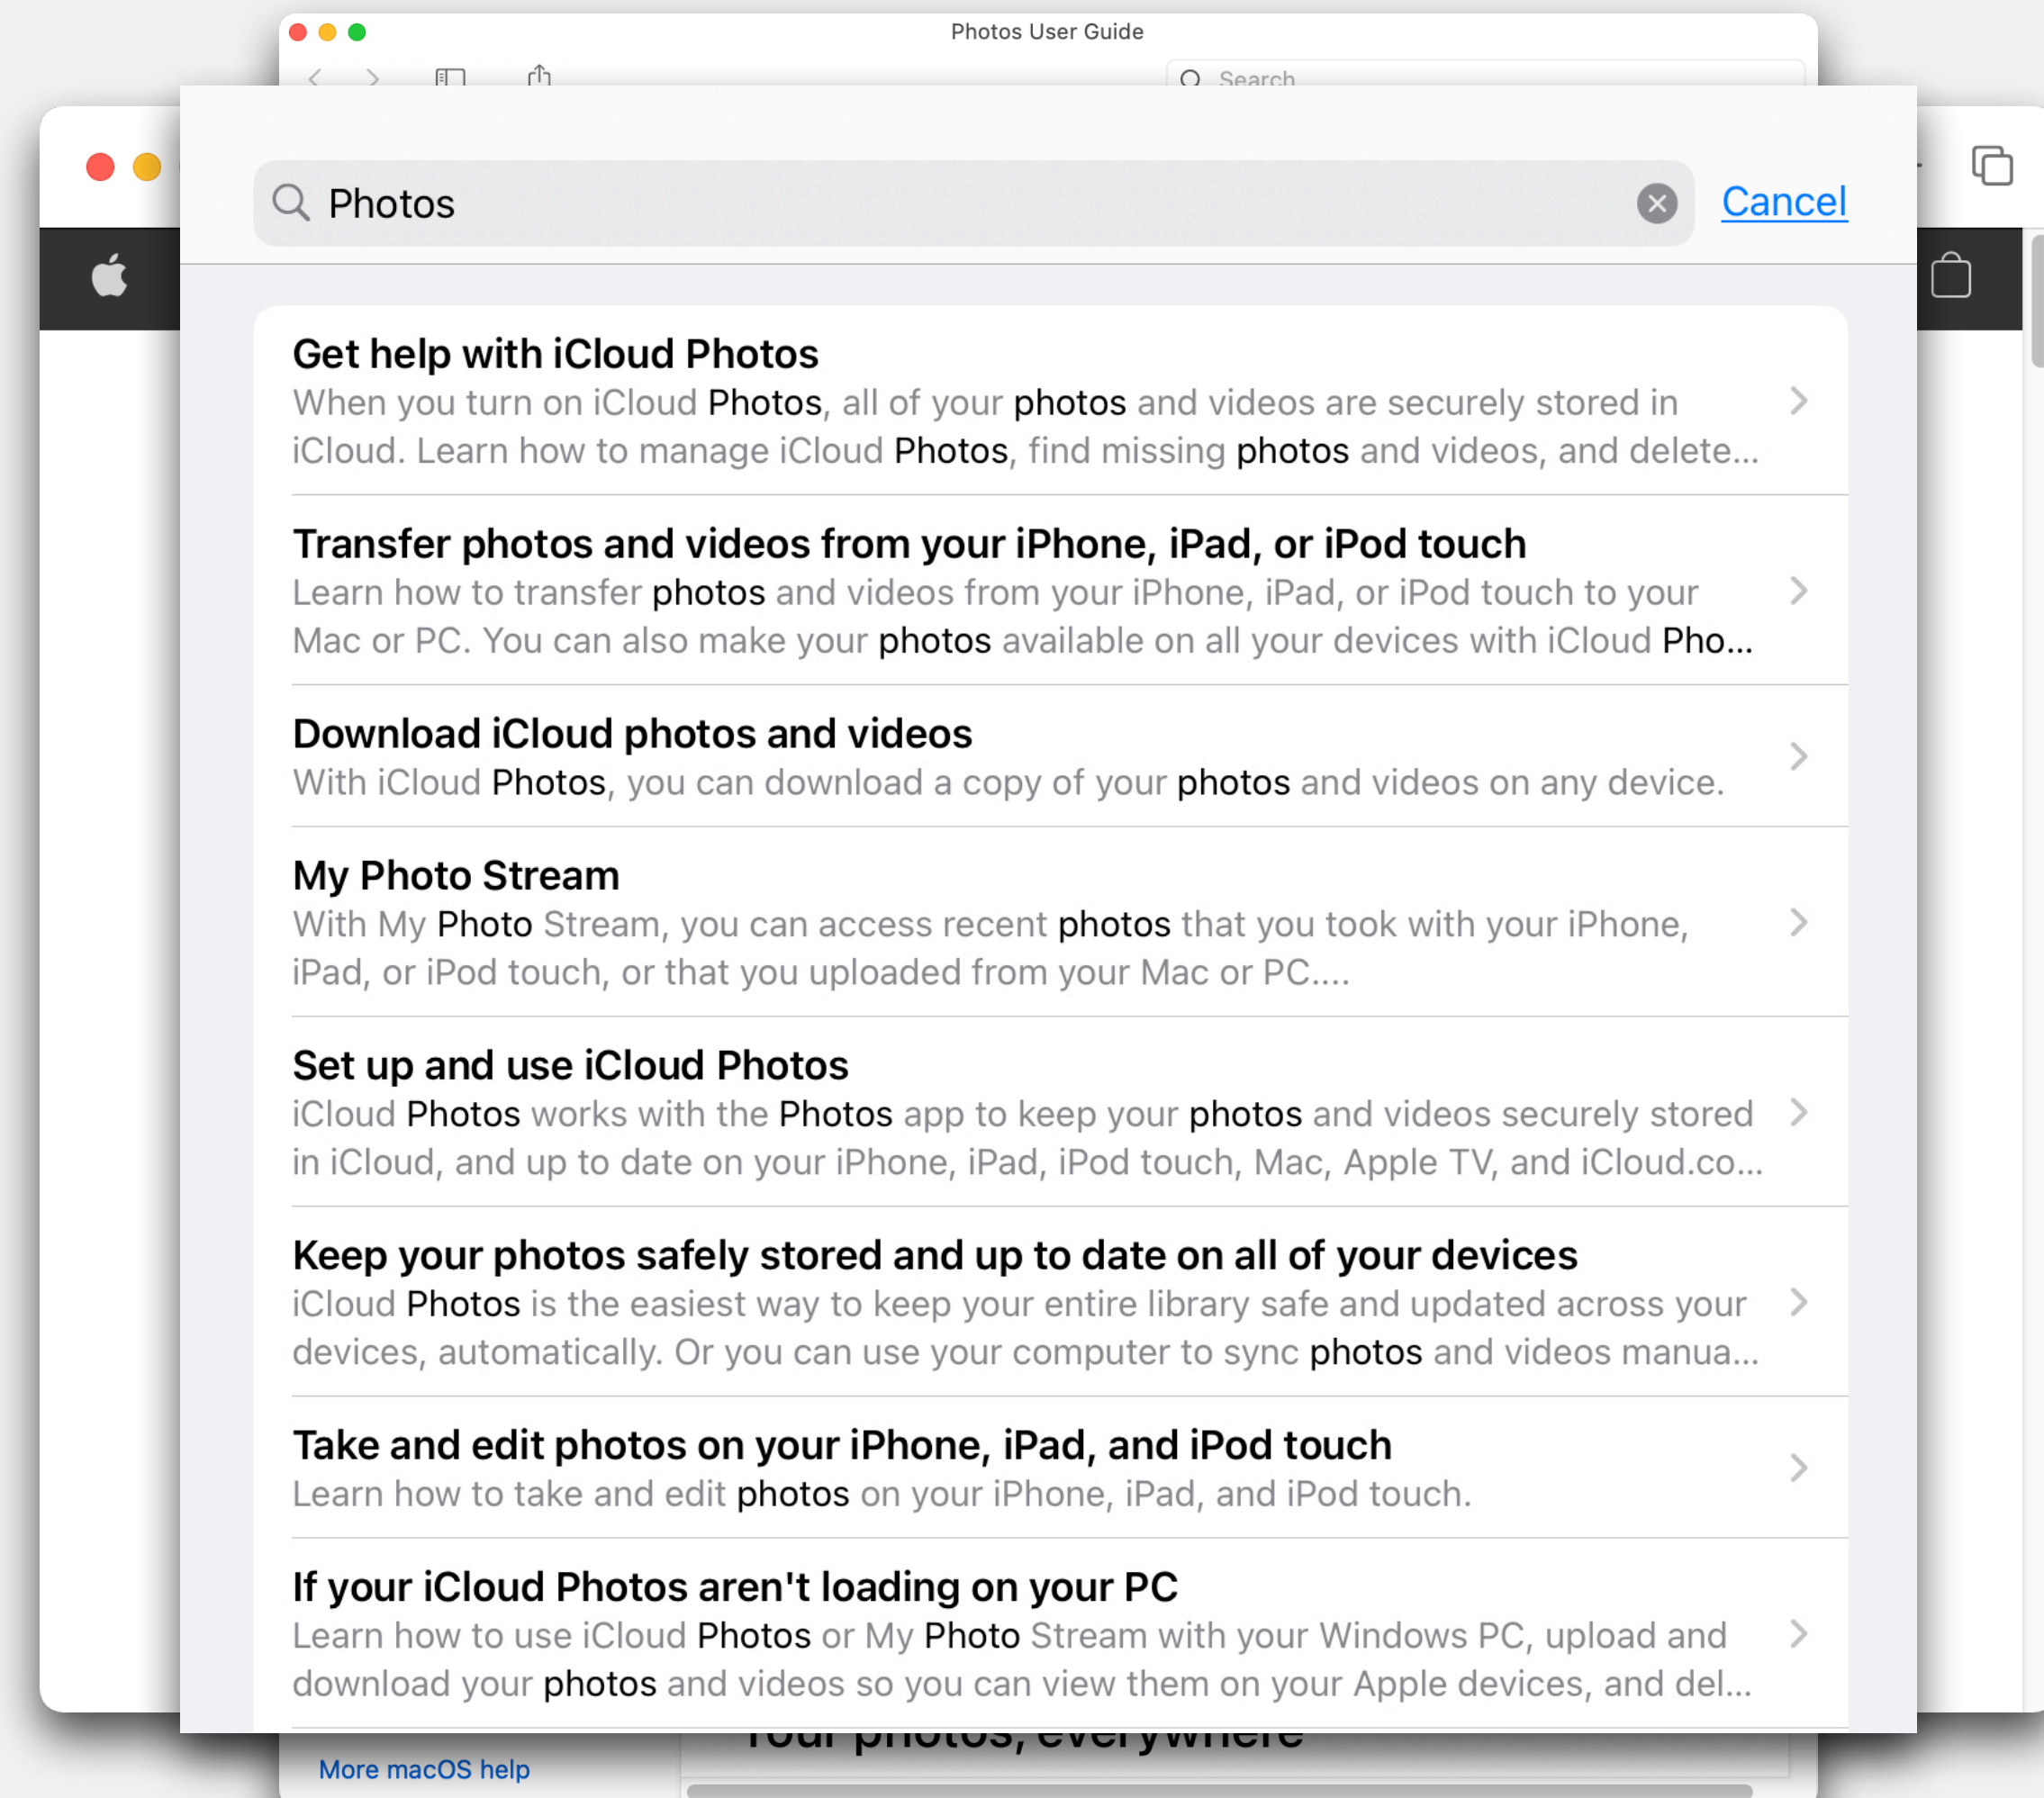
Photos User Guide

Search

Photos

Cancel

Get help with iCloud Photos
When you turn on iCloud Photos, all of your photos and videos are securely stored in iCloud. Learn how to manage iCloud Photos, find missing photos and videos, and delete...

Transfer photos and videos from your iPhone, iPad, or iPod touch
Learn how to transfer photos and videos from your iPhone, iPad, or iPod touch to your Mac or PC. You can also make your photos available on all your devices with iCloud Pho...

Download iCloud photos and videos
With iCloud Photos, you can download a copy of your photos and videos on any device.

My Photo Stream
With My Photo Stream, you can access recent photos that you took with your iPhone, iPad, or iPod touch, or that you uploaded from your Mac or PC....

Set up and use iCloud Photos
iCloud Photos works with the Photos app to keep your photos and videos securely stored in iCloud, and up to date on your iPhone, iPad, iPod touch, Mac, Apple TV, and iCloud.co...

Keep your photos safely stored and up to date on all of your devices
iCloud Photos is the easiest way to keep your entire library safe and updated across your devices, automatically. Or you can use your computer to sync photos and videos manua...

Take and edit photos on your iPhone, iPad, and iPod touch
Learn how to take and edit photos on your iPhone, iPad, and iPod touch.

If your iCloud Photos aren't loading on your PC
Learn how to use iCloud Photos or My Photo Stream with your Windows PC, upload and download your photos and videos so you can view them on your Apple devices, and del...

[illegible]

More macOS help